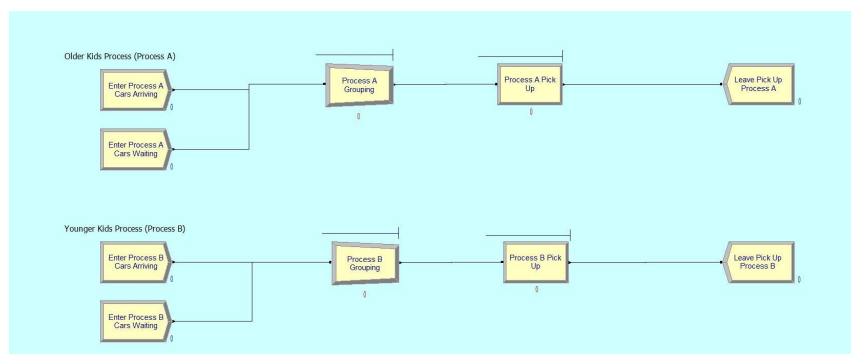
Older Kids Process (Process A)

Enter Process A Cars Arriving
0

Enter Process A Cars Waiting
0

Process A Grouping
0

Process A Pick Up
0

Leave Pick Up Process A

Younger Kids Process (Process B)

Enter Process B Cars Arriving
0

Enter Process B Cars Waiting
0

Process B Grouping
0

Process B Pick Up
0

Leave Pick Up Process B